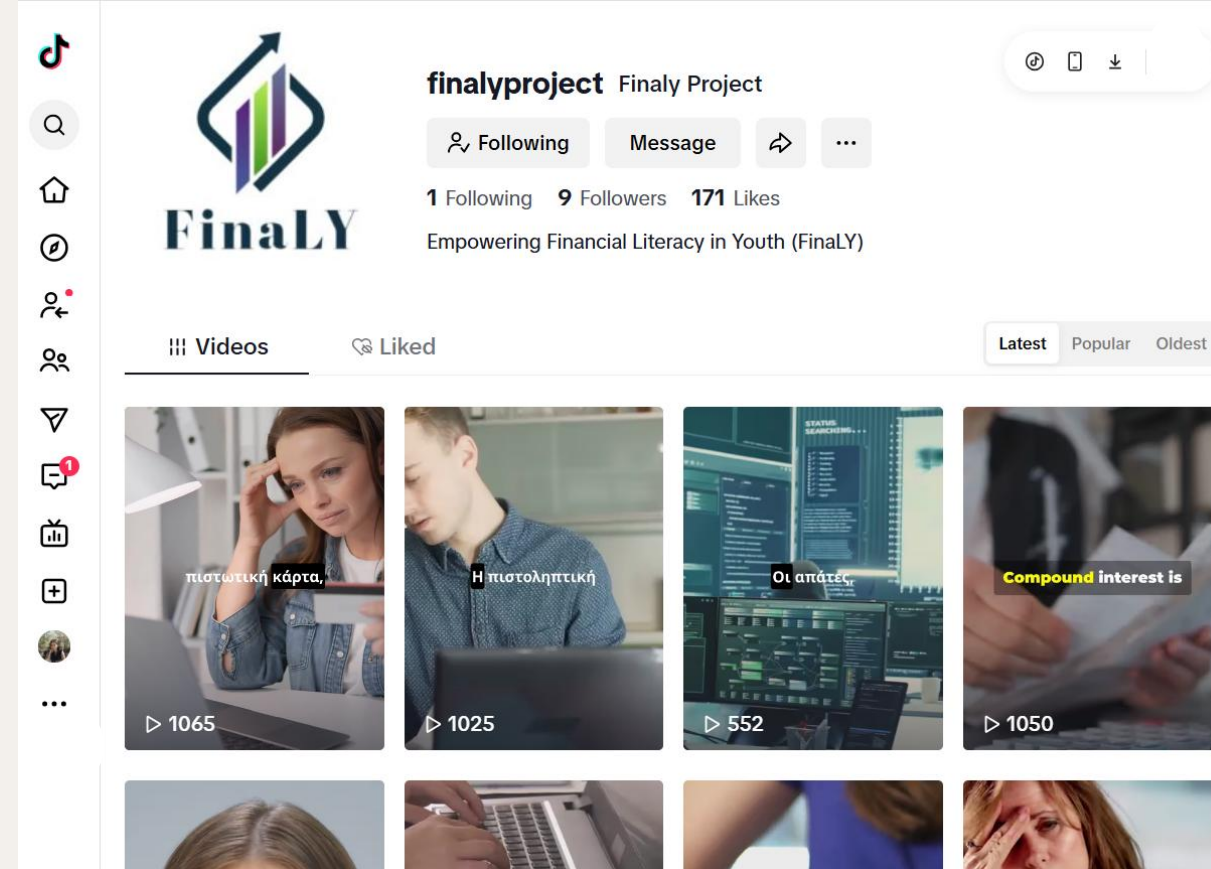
FinaLY

finalyproject Finaly Project

Following Message

1 Following 9 Followers 171 Likes

Empowering Financial Literacy in Youth (FinaLY)

Videos Liked

Latest Popular Oldest

1

πιστωτική κάρτα,
1065

Η πιστοληπτική
1025

STATUS SEARCHING...
Οι απάτες,
552

Compound interest is
1050